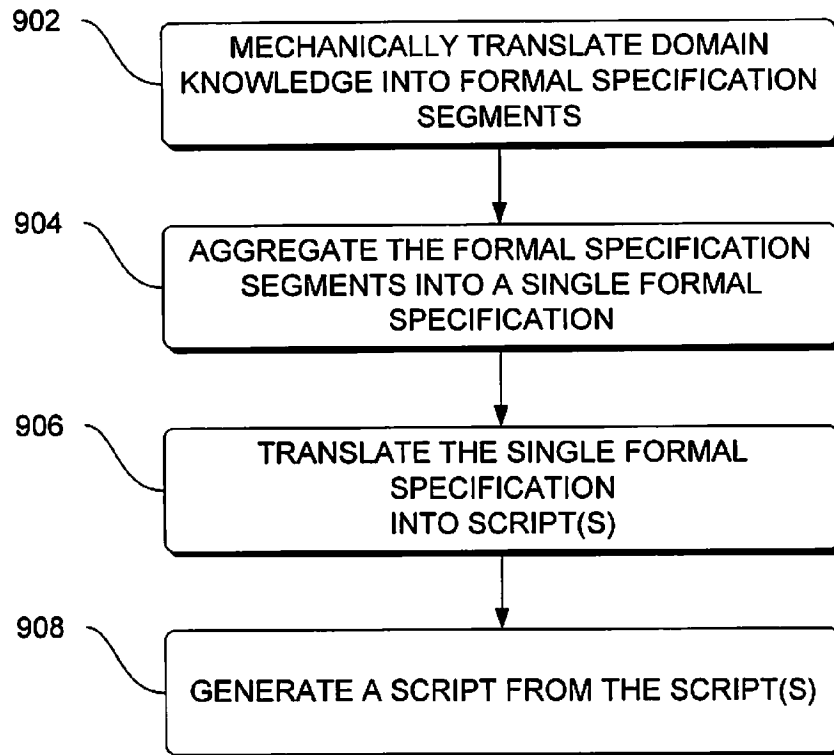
902

MECHANICALLY TRANSLATE DOMAIN KNOWLEDGE INTO FORMAL SPECIFICATION SEGMENTS

904

AGGREGATE THE FORMAL SPECIFICATION SEGMENTS INTO A SINGLE FORMAL SPECIFICATION

906

TRANSLATE THE SINGLE FORMAL SPECIFICATION INTO SCRIPT(S)

908

GENERATE A SCRIPT FROM THE SCRIPT(S)